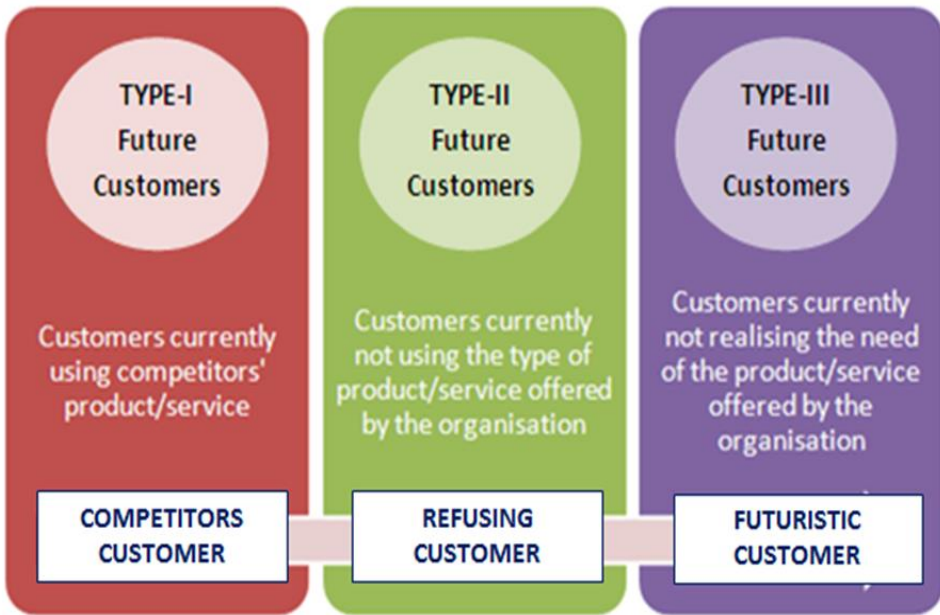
TYPE-I
Future
Customers

Customers currently using competitors' product/service

COMPETITORS CUSTOMER

TYPE-II
Future
Customers

Customers currently not using the type of product/service offered by the organisation

REFUSING CUSTOMER

TYPE-III
Future
Customers

Customers currently not realising the need of the product/service offered by the organisation

FUTURISTIC CUSTOMER